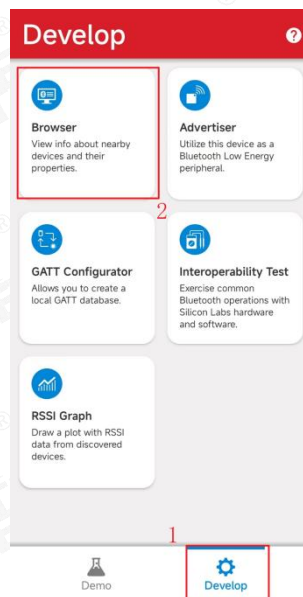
Develop

?

Browser
View info about nearby devices and their properties.

Advertiser
Utilize this device as a Bluetooth Low Energy peripheral.

2

GATT Configurator
Allows you to create a local GATT database.

Interoperability Test
Exercise common Bluetooth operations with Silicon Labs hardware and software.

RSSI Graph
Draw a plot with RSSI data from discovered devices.

1

Demo

Develop